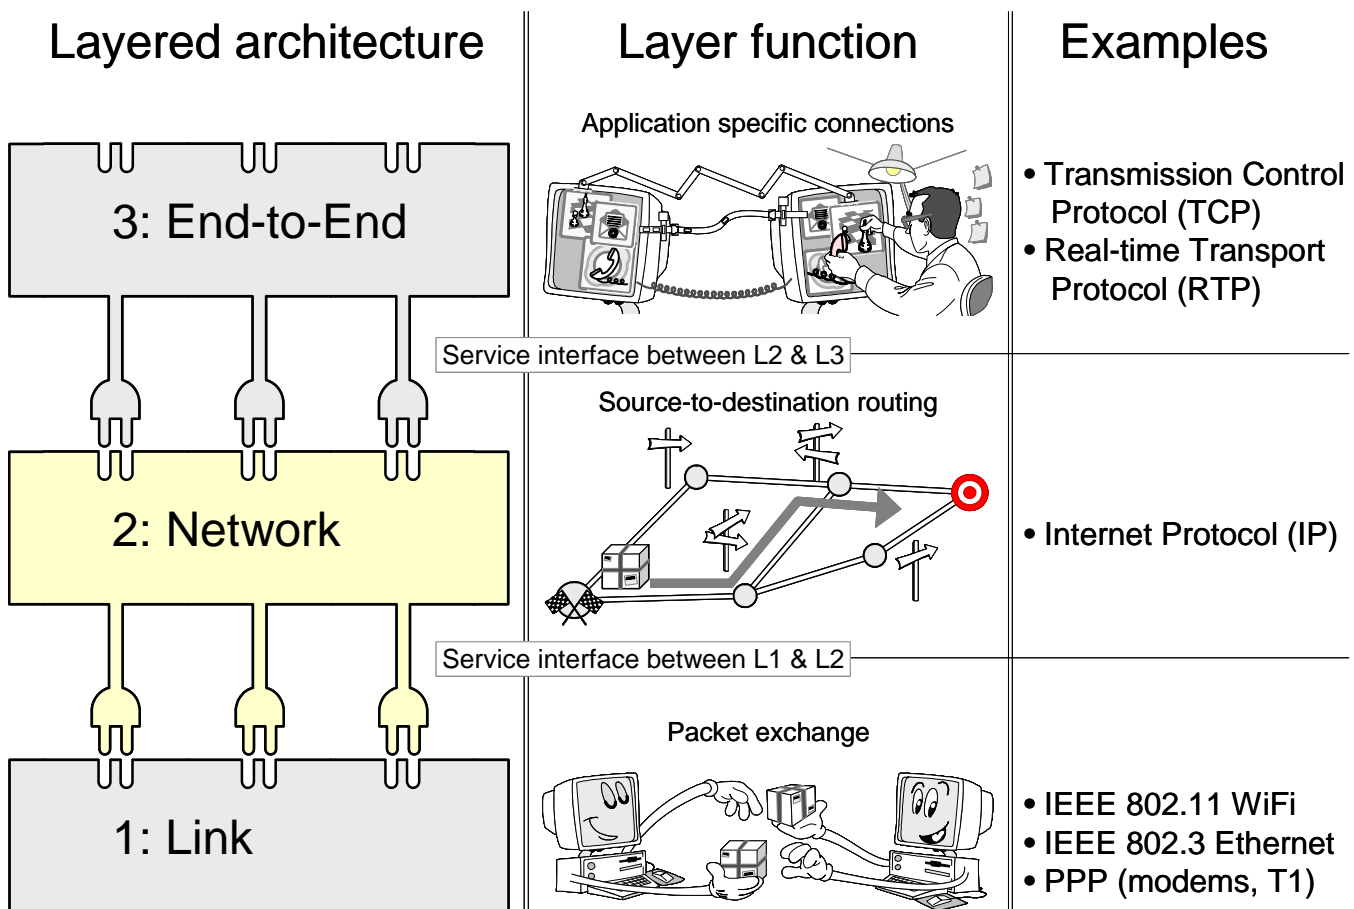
Layered architecture

3: End-to-End

2: Network

1: Link

Layer function

Application specific connections

Service interface between L2 & L3

Source-to-destination routing

Service interface between L1 & L2

Packet exchange

Examples

• Transmission Control Protocol (TCP)
• Real-time Transport Protocol (RTP)

• Internet Protocol (IP)

• IEEE 802.11 WiFi
• IEEE 802.3 Ethernet
• PPP (modems, T1)